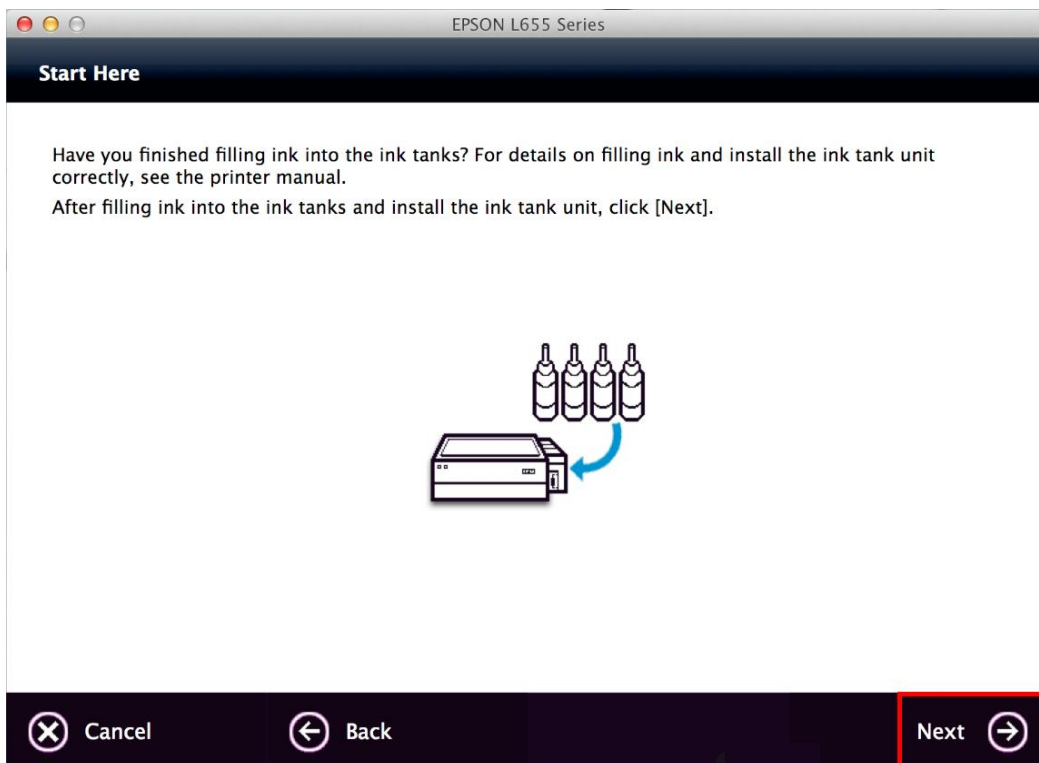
EPSON L655 Series

Start Here

Have you finished filling ink into the ink tanks? For details on filling ink and install the ink tank unit correctly, see the printer manual.

After filling ink into the ink tanks and install the ink tank unit, click [Next].

Cancel

Back

Next